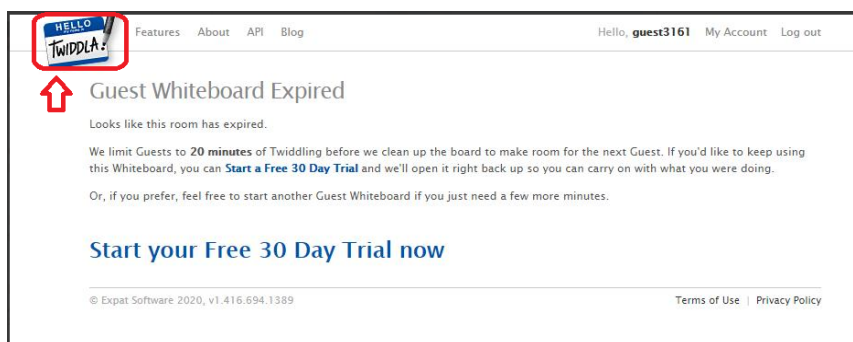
HELLO
MY NAME IS
TWIDDLA!

Features About API Blog

Hello, guest3161 My Account Log out

Guest Whiteboard Expired

Looks like this room has expired.

We limit Guests to 20 minutes of Twiddling before we clean up the board to make room for the next Guest. If you'd like to keep using this Whiteboard, you can Start a Free 30 Day Trial and we'll open it right back up so you can carry on with what you were doing.

Or, if you prefer, feel free to start another Guest Whiteboard if you just need a few more minutes.

Start your Free 30 Day Trial now

© Expat Software 2020, v1.416.694.1389

Terms of Use | Privacy Policy